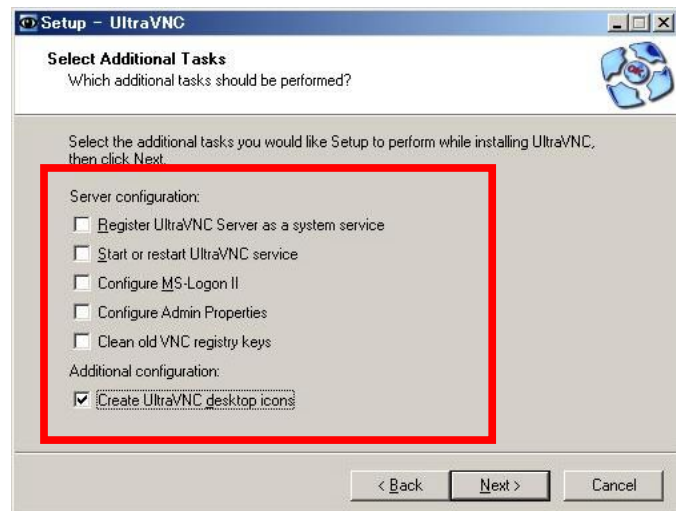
Setup – UltraVNC

Select Additional Tasks
Which additional tasks should be performed?

Select the additional tasks you would like Setup to perform while installing UltraVNC, then click Next.

Server configuration:
Register UltraVNC Server as a system service
Start or restart UltraVNC service
Configure MS-Logon II
Configure Admin Properties
Clean old VNC registry keys
Additional configuration:
Create UltraVNC desktop icons

< Back | Next > | Cancel